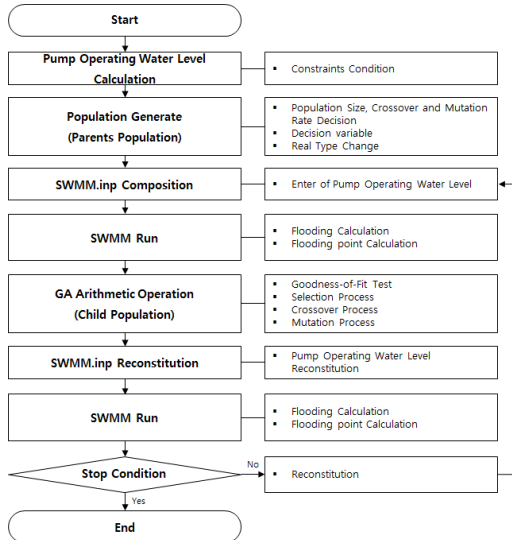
Start

Pump Operating Water Level Calculation

- Constraints Condition

Population Generate (Parents Population)

- Population Size, Crossover and Mutation Rate Decision
- Decision variable
- Real Type Change

SWMM.inp Composition

- Enter of Pump Operating Water Level

SWMM Run

- Flooding Calculation
- Flooding point Calculation

GA Arithmetic Operation (Child Population)

- Goodness-of-Fit Test
- Selection Process
- Crossover Process
- Mutation Process

SWMM.inp Reconstitution

- Pump Operating Water Level Reconstitution

SWMM Run

- Flooding Calculation
- Flooding point Calculation

Stop Condition

No

- Reconstitution

Yes

End